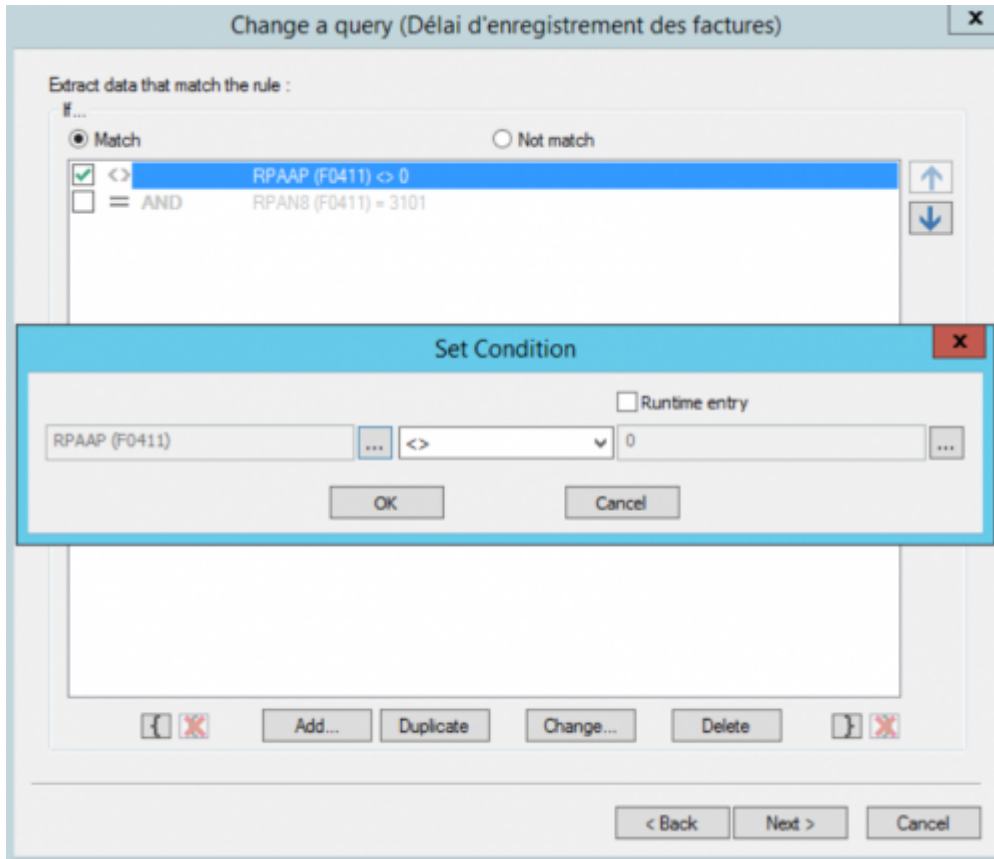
Change a query (Délai d'enregistrement des factures)

x

Extract data that match the rule :

If...

Match

Not match

<> RPAAP (F0411) <> 0

= AND RPAN8 (F0411) = 3101

Set Condition

x

Runtime entry

RPAAP (F0411)

...

<>

0

...

OK

Cancel

{

Add...

Duplicate

Change...

Delete

}

< Back

Next >

Cancel